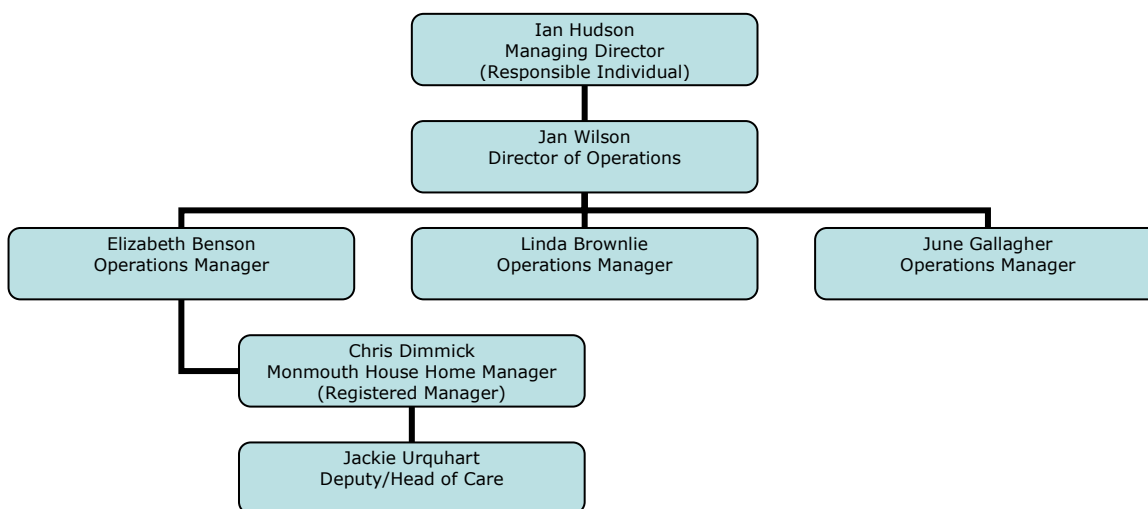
Ian Hudson
Managing Director
(Responsible Individual)

Jan Wilson
Director of Operations

Elizabeth Benson
Operations Manager

Linda Brownlie
Operations Manager

June Gallagher
Operations Manager

Chris Dimmick
Monmouth House Home Manager
(Registered Manager)

Jackie Urquhart
Deputy/Head of Care